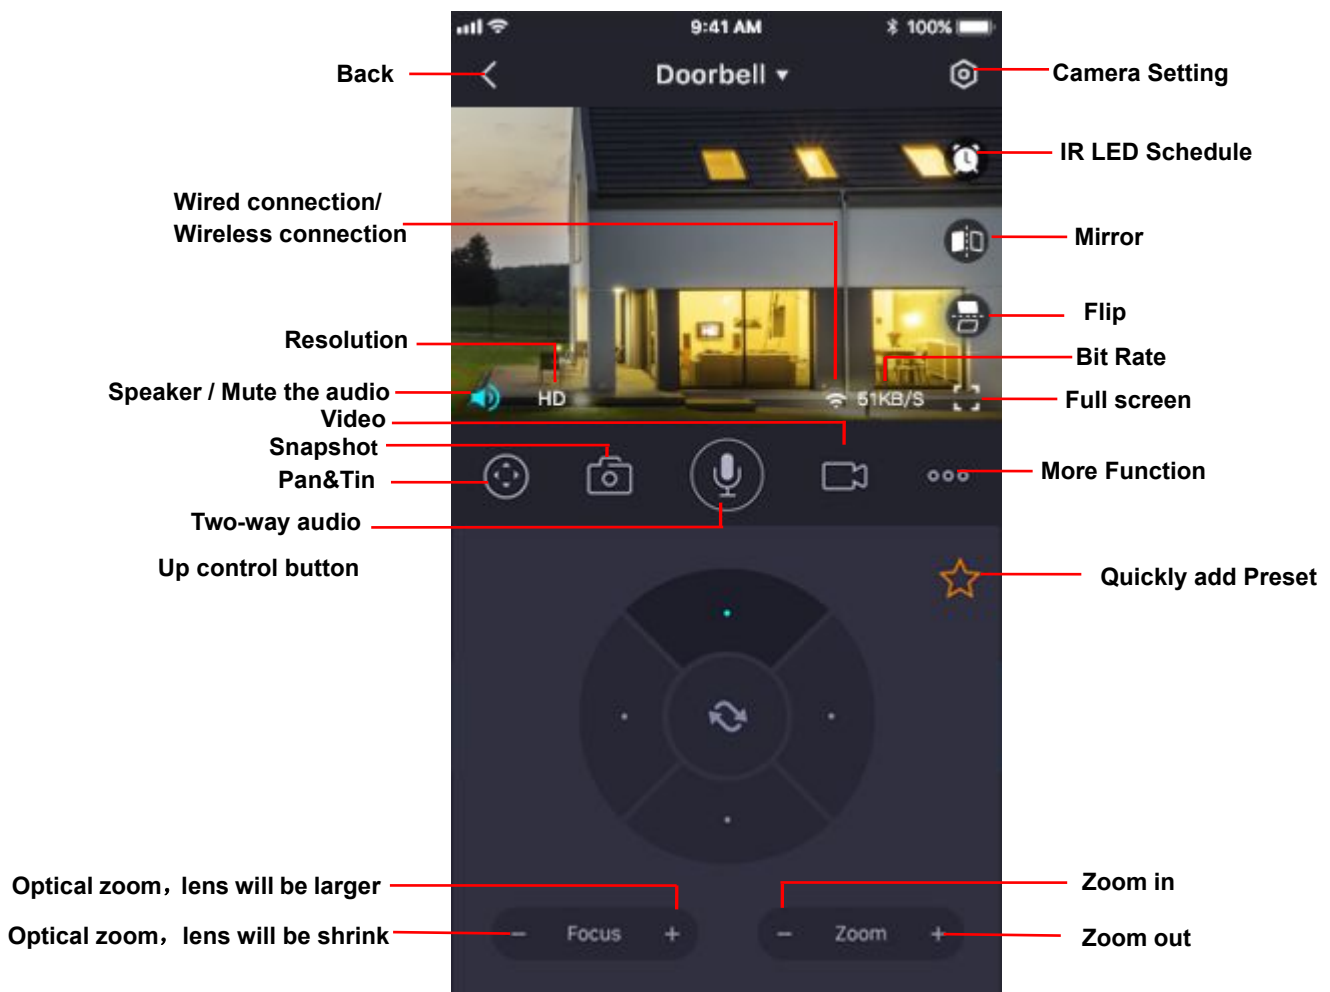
9:41 AM
100%
Back
Doorbell
Camera Setting
IR LED Schedule
Wired connection/ Wireless connection
Mirror
Flip
Resolution
Bit Rate
Speaker / Mute the audio
HD
51KB/S
Full screen
Video
Snapshot
Pan&Tin
More Function
Two-way audio
Up control button
Quickly add Preset
Optical zoom，lens will be larger
Zoom in
Optical zoom，lens will be shrink
Focus
Zoom
Zoom out